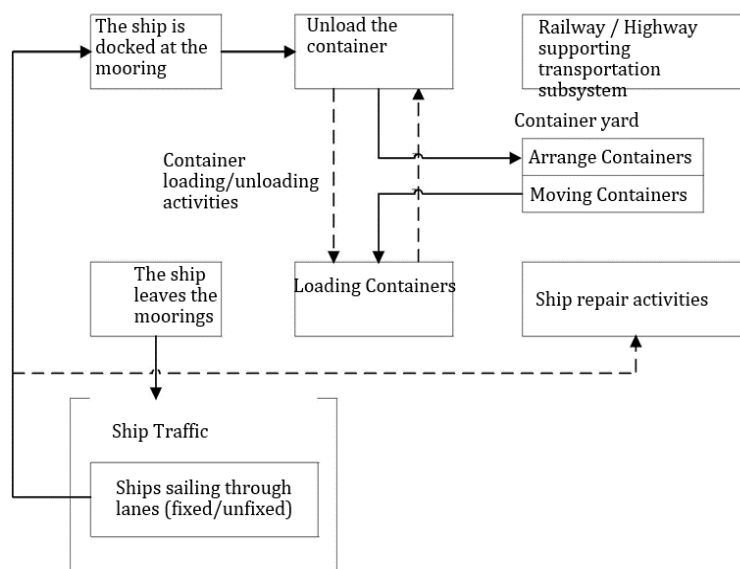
The ship is docked at the mooring

Unload the container

Railway / Highway supporting transportation subsystem

Container yard

Arrange Containers

Moving Containers

Container loading/unloading activities

The ship leaves the moorings

Loading Containers

Ship repair activities

Ship Traffic

Ships sailing through lanes (fixed/unfixed)